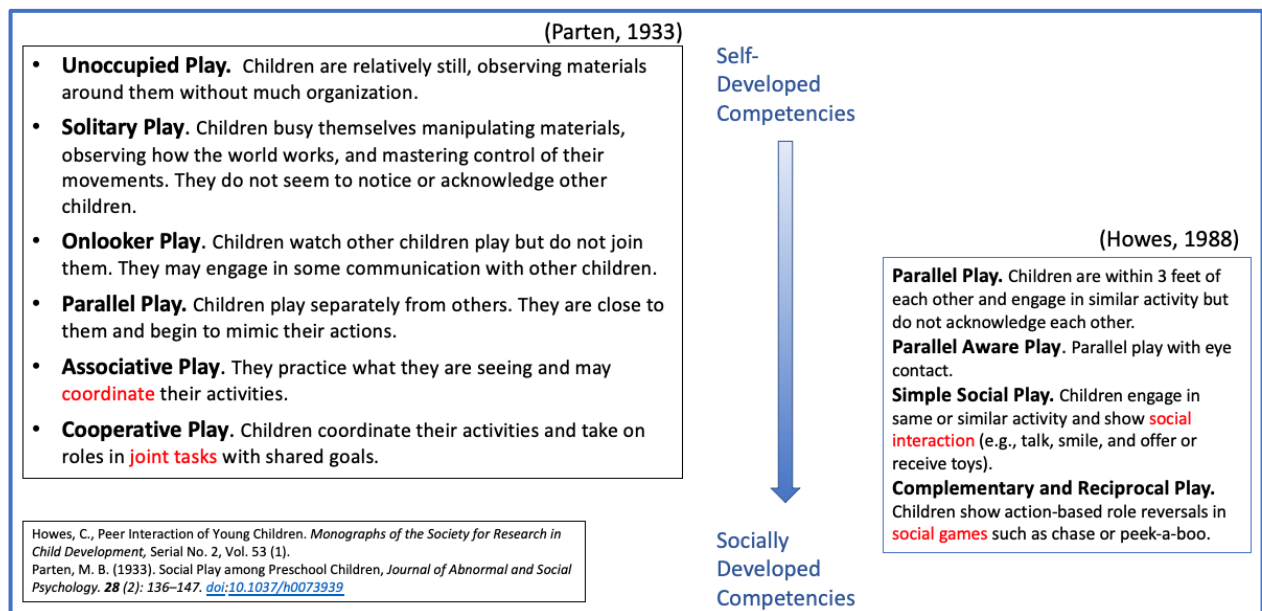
(Parten, 1933)

- **Unoccupied Play.** Children are relatively still, observing materials around them without much organization.
- **Solitary Play**. Children busy themselves manipulating materials, observing how the world works, and mastering control of their movements. They do not seem to notice or acknowledge other children.
- **Onlooker Play**. Children watch other children play but do not join them. They may engage in some communication with other children.
- **Parallel Play.** Children play separately from others. They are close to them and begin to mimic their actions.
- **Associative Play**. They practice what they are seeing and may coordinate their activities.
- **Cooperative Play**. Children coordinate their activities and take on roles in joint tasks with shared goals.

Howes, C., Peer Interaction of Young Children. *Monographs of the Society for Research in Child Development,* Serial No. 2, Vol. 53 (1).
Parten, M. B. (1933). Social Play among Preschool Children, *Journal of Abnormal and Social Psychology.* ***28** (2)*: 136–147. doi:10.1037/h0073939

Self-Developed Competencies

Socially Developed Competencies

(Howes, 1988)

**Parallel Play.** Children are within 3 feet of each other and engage in similar activity but do not acknowledge each other.
**Parallel Aware Play**. Parallel play with eye contact.
**Simple Social Play.** Children engage in same or similar activity and show social interaction (e.g., talk, smile, and offer or receive toys).
**Complementary and Reciprocal Play.** Children show action-based role reversals in social games such as chase or peek-a-boo.